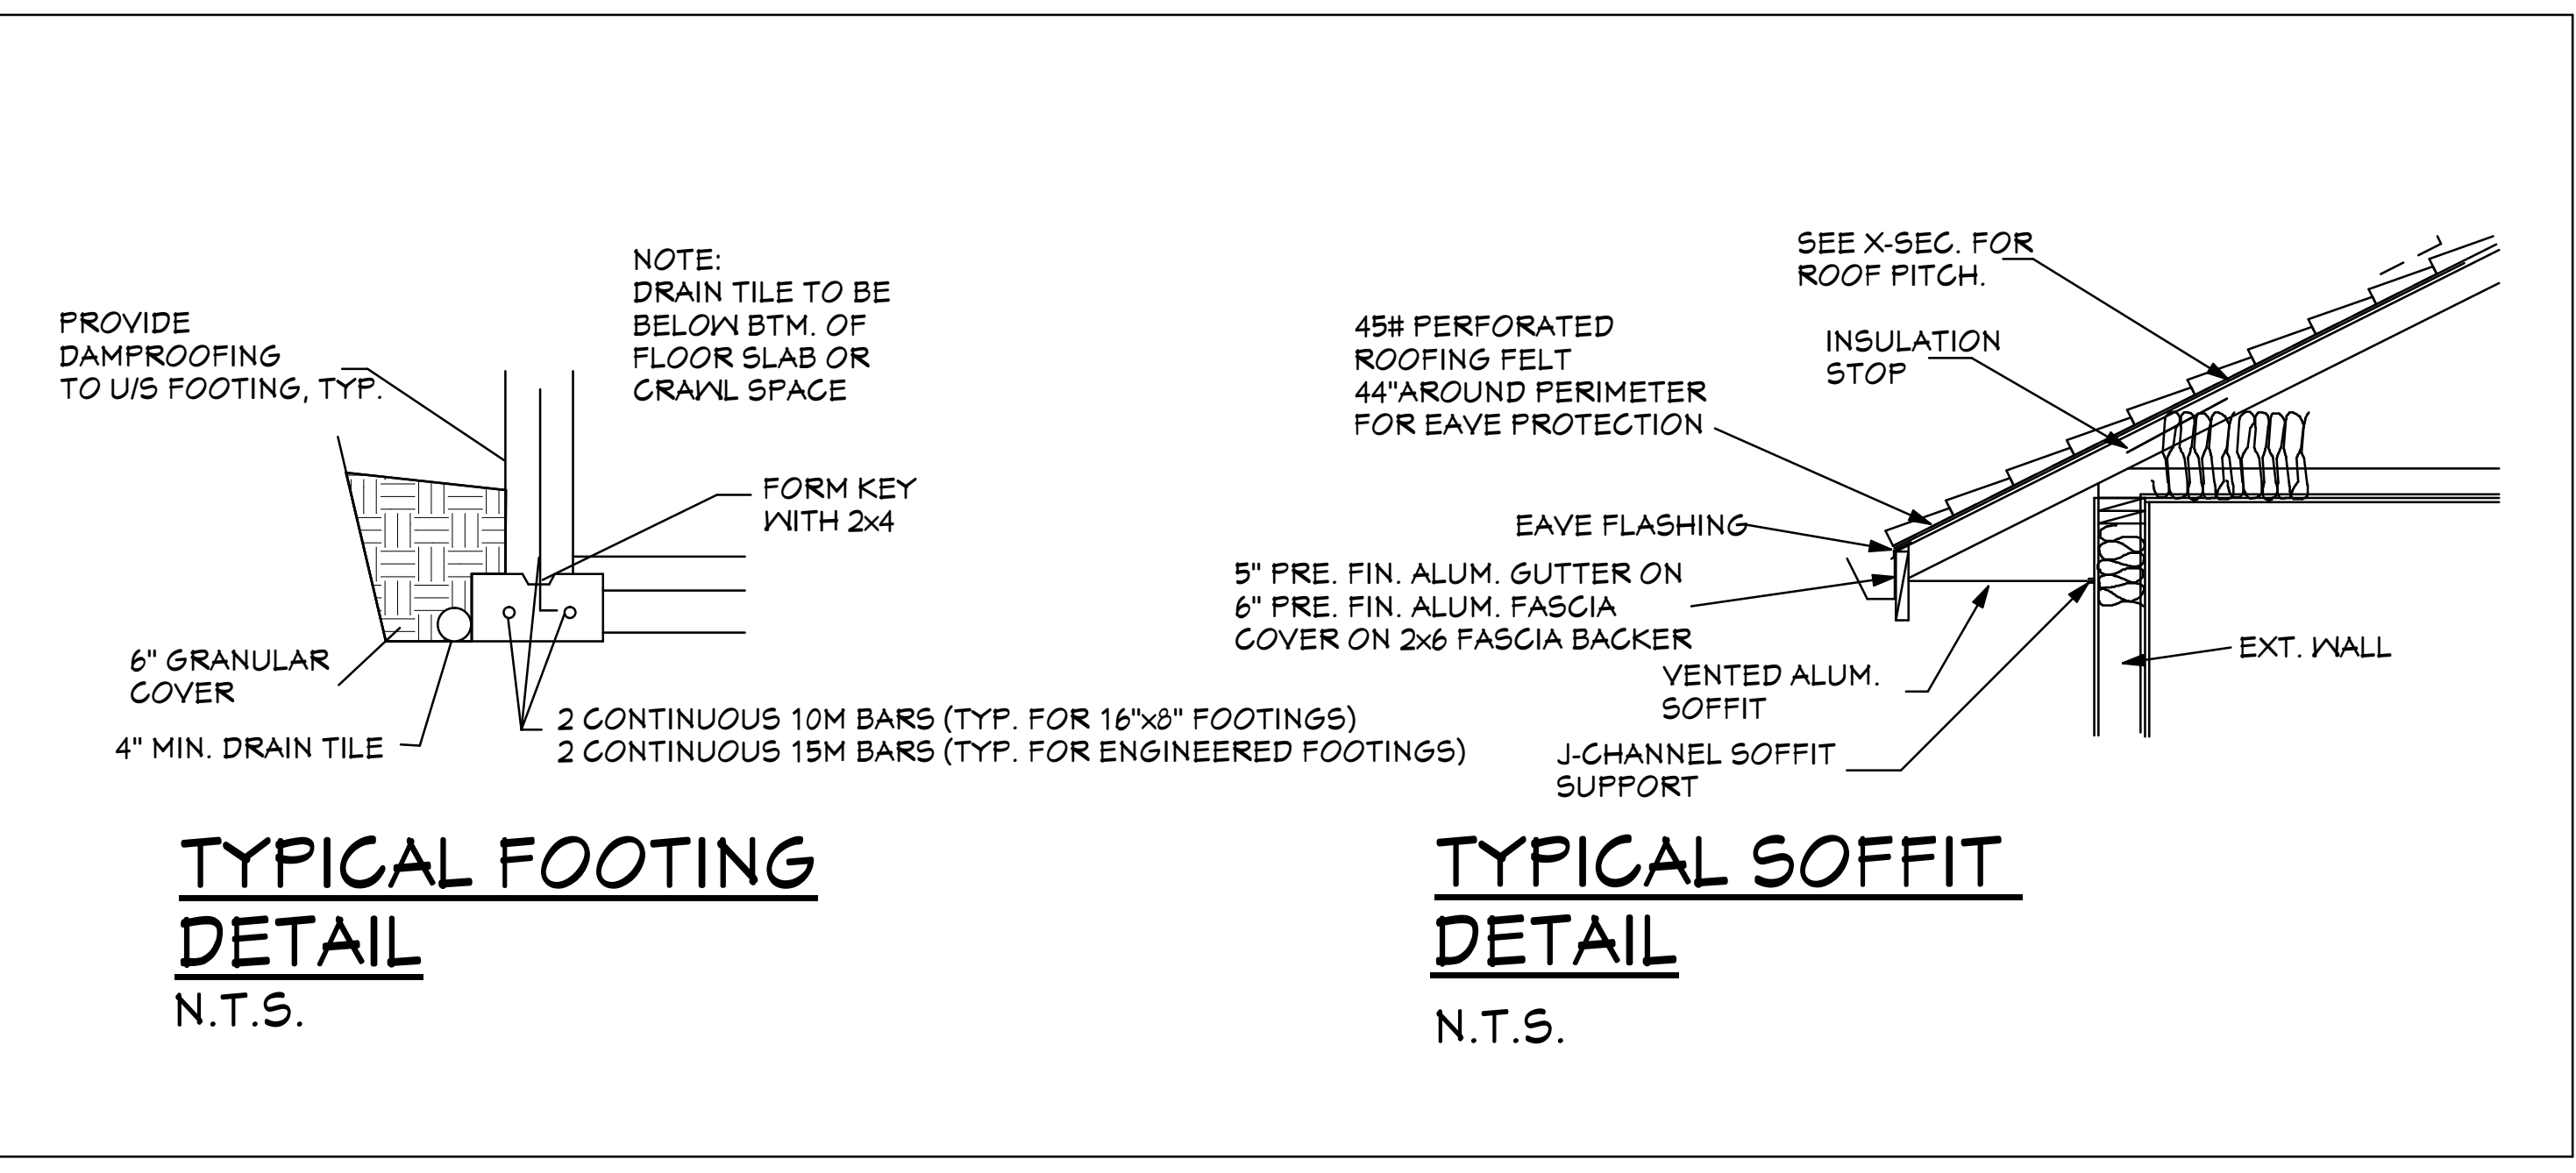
NOTE:
DRAIN TILE TO BE BELOW BTM. OF FLOOR SLAB OR CRAWL SPACE

PROVIDE DAMPROOFING TO U/S FOOTING, TYP.

FORM KEY WITH 2x4

6" GRANULAR COVER

4" MIN. DRAIN TILE

2 CONTINUOUS 10M BARS (TYP. FOR 16"x8" FOOTINGS)
2 CONTINUOUS 15M BARS (TYP. FOR ENGINEERED FOOTINGS)

TYPICAL FOOTING DETAIL
N.T.S.

SEE X-SEC. FOR ROOF PITCH.

45# PERFORATED ROOFING FELT 44"AROUND PERIMETER FOR EAVE PROTECTION

INSULATION STOP

EAVE FLASHING

5" PRE. FIN. ALUM. GUTTER ON 6" PRE. FIN. ALUM. FASCIA COVER ON 2x6 FASCIA BACKER

EXT. WALL

VENTED ALUM. SOFFIT

J-CHANNEL SOFFIT SUPPORT

TYPICAL SOFFIT DETAIL
N.T.S.